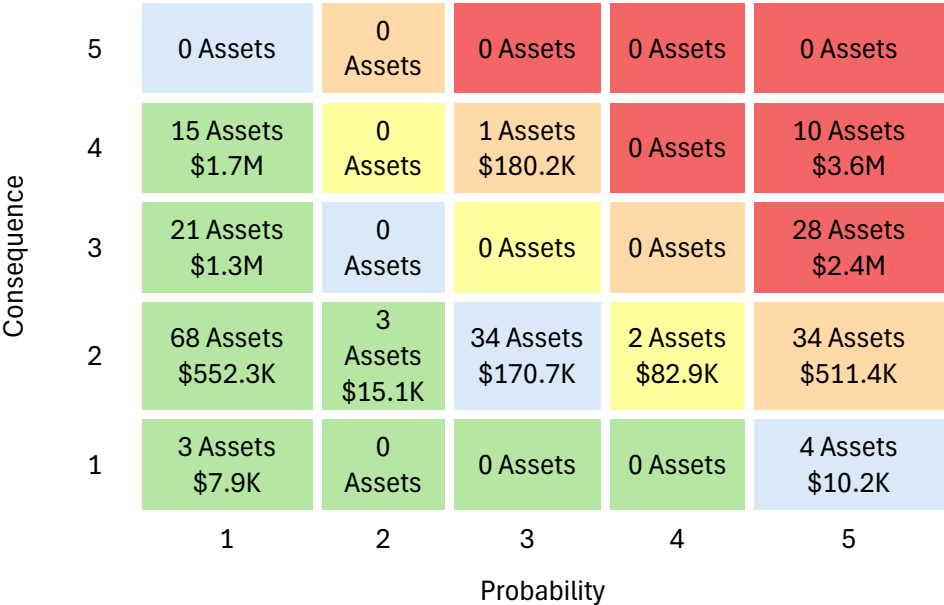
| Consequence | 1 | 2 | 3 | 4 | 5 |
|---|---|---|---|---|---|
| 5 | 0 Assets | 0 Assets | 0 Assets | 0 Assets | 0 Assets |
| 4 | 15 Assets $1.7M | 0 Assets | 1 Assets $180.2K | 0 Assets | 10 Assets $3.6M |
| 3 | 21 Assets $1.3M | 0 Assets | 0 Assets | 0 Assets | 28 Assets $2.4M |
| 2 | 68 Assets $552.3K | 3 Assets $15.1K | 34 Assets $170.7K | 2 Assets $82.9K | 34 Assets $511.4K |
| 1 | 3 Assets $7.9K | 0 Assets | 0 Assets | 0 Assets | 4 Assets $10.2K |

Probability